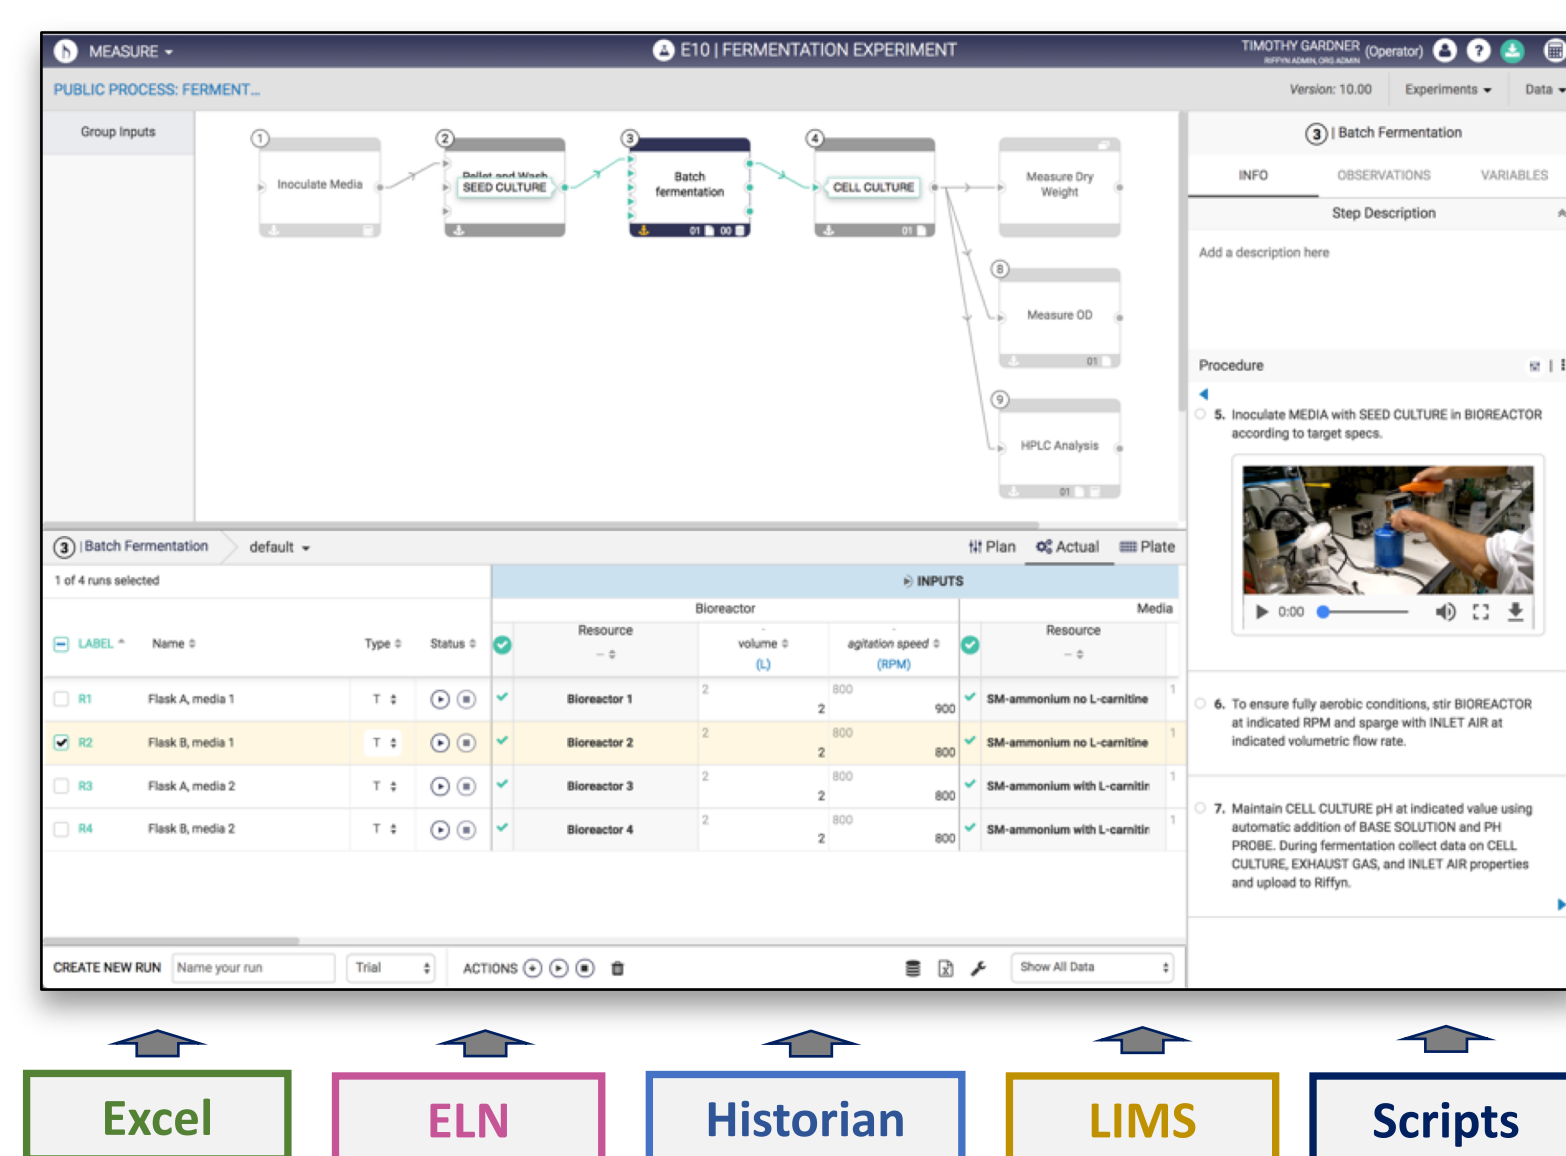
MEASURE ▾

E10 | FERMENTATION EXPERIMENT

TIMOTHY GARDNER (Operator)
RIFFYN ADMIN, ORG ADMIN

PUBLIC PROCESS: FERMENT...

Version: 10.00 Experiments ▾ Data ▾

Group Inputs

1 Inoculate Media

2 Pellet and Wash SEED CULTURE

3 Batch fermentation 01 00

4 CELL CULTURE 01

Measure Dry Weight

8 Measure OD 01

9 HPLC Analysis 01

3 | Batch Fermentation

INFO OBSERVATIONS VARIABLES

Step Description

Add a description here

Procedure

5. Inoculate MEDIA with SEED CULTURE in BIOREACTOR according to target specs.

0:00

6. To ensure fully aerobic conditions, stir BIOREACTOR at indicated RPM and sparge with INLET AIR at indicated volumetric flow rate.

7. Maintain CELL CULTURE pH at indicated value using automatic addition of BASE SOLUTION and PH PROBE. During fermentation collect data on CELL CULTURE, EXHAUST GAS, and INLET AIR properties and upload to Riffyn.

3 | Batch Fermentation default ▾

Plan Actual Plate

1 of 4 runs selected

INPUTS

Bioreactor Media

| LABEL | Name | Type | Status | | Resource | volume (L) | agitation speed (RPM) | | Resource | |
|---|---|---|---|---|---|---|---|---|---|---|
| R1 | Flask A, media 1 | T | | ✓ | Bioreactor 1 | 2 2 | 800 900 | ✓ | SM-ammonium no L-carnitine | 1 |
| R2 | Flask B, media 1 | T | | ✓ | Bioreactor 2 | 2 2 | 800 800 | ✓ | SM-ammonium no L-carnitine | 1 |
| R3 | Flask A, media 2 | T | | ✓ | Bioreactor 3 | 2 2 | 800 800 | ✓ | SM-ammonium with L-carnitir | 1 |
| R4 | Flask B, media 2 | T | | ✓ | Bioreactor 4 | 2 2 | 800 800 | ✓ | SM-ammonium with L-carnitir | 1 |

CREATE NEW RUN Name your run Trial ACTIONS Show All Data

Excel ELN Historian LIMS Scripts